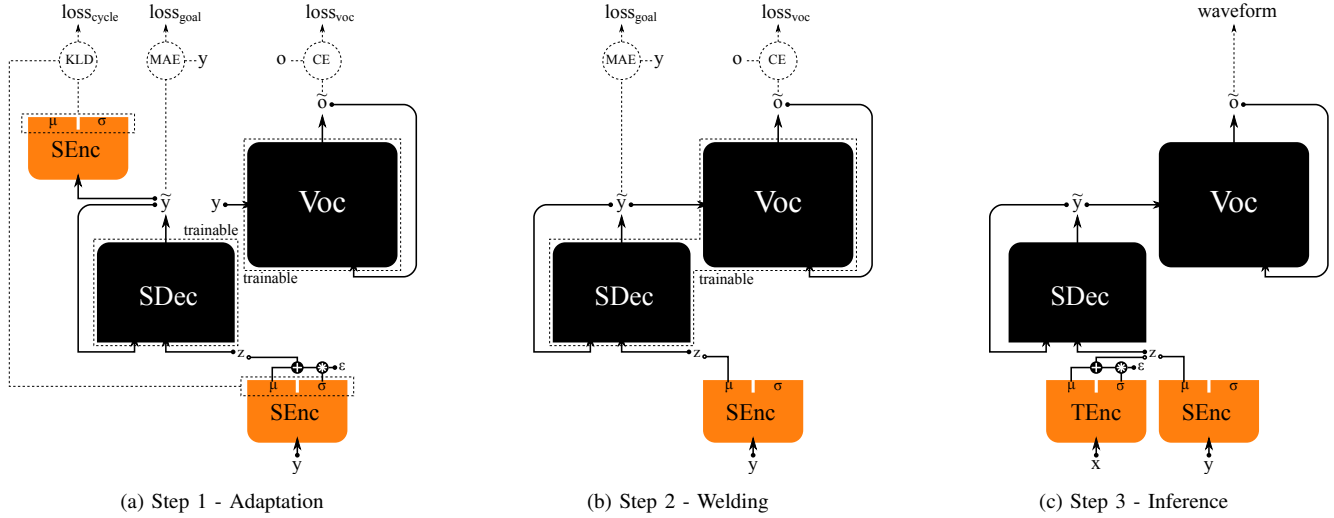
$loss_{cycle}$ $loss_{goal}$ $loss_{voc}$

KLD MAE y o CE

$\tilde{o}$

μ σ

SEnc

y $\tilde{y}$ Voc

trainable

SDec trainable

z

ε

μ σ

SEnc

y

(a) Step 1 - Adaptation

$loss_{goal}$ $loss_{voc}$

MAE y o CE

$\tilde{o}$

$\tilde{y}$ Voc

SDec trainable

z

μ σ

SEnc

y

(b) Step 2 - Welding

waveform

$\tilde{o}$

$\tilde{y}$ Voc

SDec

z

ε

μ σ μ σ

TEnc SEnc

x y

(c) Step 3 - Inference